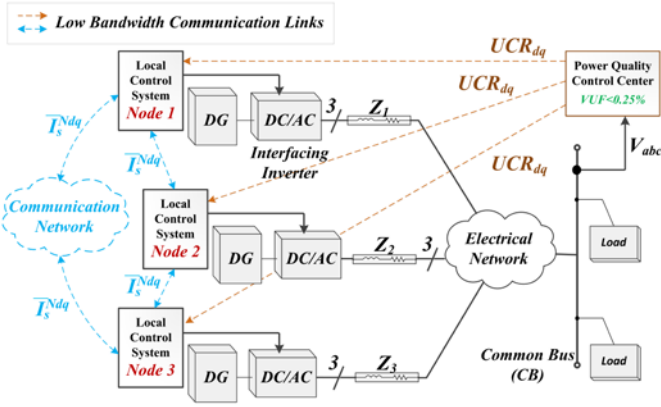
Low Bandwidth Communication Links

$UCR_{dq}$

Power Quality Control Center
VUF<0.25%

$UCR_{dq}$

$UCR_{dq}$

$V_{abc}$

Local Control System
Node 1

DG

DC/AC

3

$Z_1$

Interfacing Inverter

$\overline{I}_s^{Ndq}$

$\overline{I}_s^{Ndq}$

Communication Network

Local Control System
Node 2

DG

DC/AC

$Z_2$

3

Electrical Network

Load

$\overline{I}_s^{Ndq}$

$\overline{I}_s^{Ndq}$

Local Control System
Node 3

DG

DC/AC

3

$Z_3$

Common Bus (CB)

Load